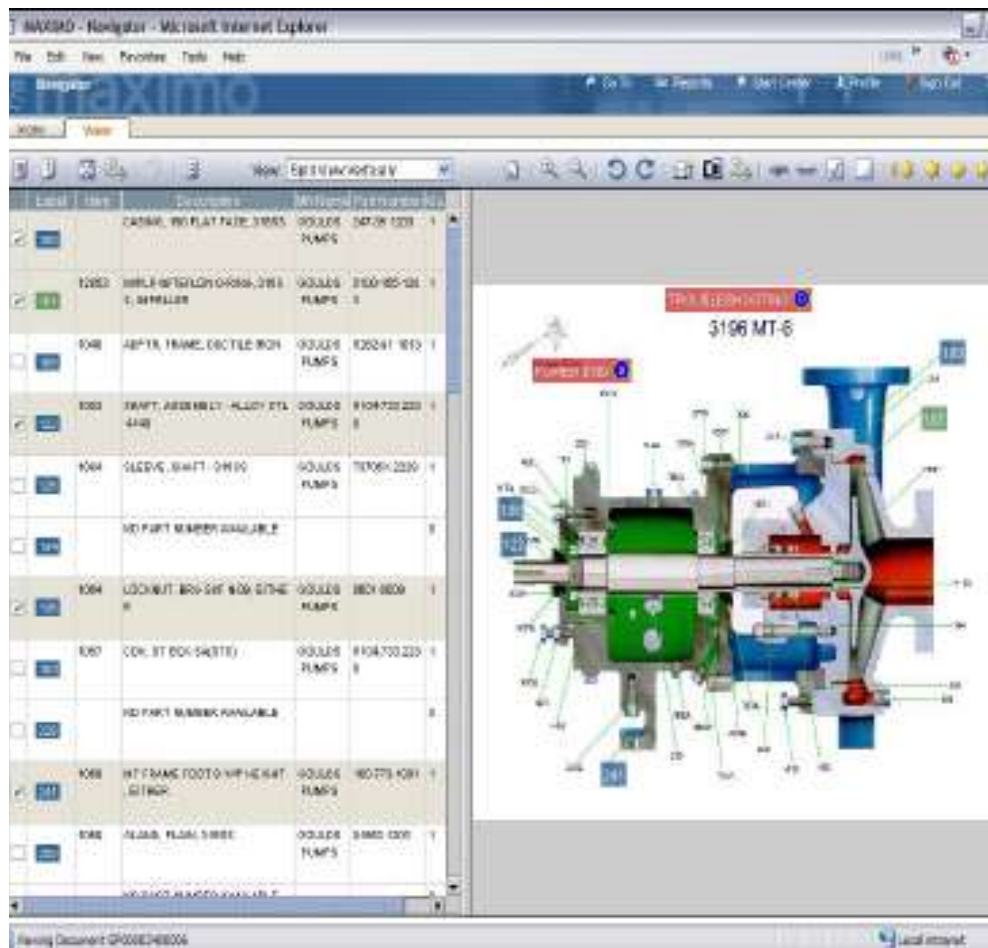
MAXIMO - Navigator - Microsoft Internet Explorer

File Edit View Favorites Tools Help

Navigator maximo

Go To Reports Start Center Profile Sign Out

Viewer

View:

| Label | Item | Description | Mfr | Part number | Qty |
|---|---|---|---|---|---|
| 100 | | CASING, 150 FLAT FACE, 3196S | GOULDS PUMPS | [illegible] | 1 |
| 101 | 12853 | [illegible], IMPELLER | GOULDS PUMPS | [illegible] | 1 |
| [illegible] | 1048 | ADPTR, FRAME, DUCTILE IRON | GOULDS PUMPS | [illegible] | 1 |
| 122 | 1053 | SHAFT, ASSEMBLY - ALLOY STL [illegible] | GOULDS PUMPS | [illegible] | 1 |
| 126 | 1064 | SLEEVE, SHAFT - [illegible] | GOULDS PUMPS | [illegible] | 1 |
| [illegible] | | NO PART NUMBER AVAILABLE | | | 1 |
| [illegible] | 1084 | LOCKNUT, BRG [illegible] | GOULDS PUMPS | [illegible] | 1 |
| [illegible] | 1087 | COV, ST BOX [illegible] | GOULDS PUMPS | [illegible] | 1 |
| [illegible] | | NO PART NUMBER AVAILABLE | | | 1 |
| 241 | 1088 | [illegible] | GOULDS PUMPS | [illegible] | 1 |
| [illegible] | 1089 | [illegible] | GOULDS PUMPS | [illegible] | 1 |
| | | NO PART NUMBER AVAILABLE | | | |

TROUBLESHOOTING

3196 MT-S

Viewing Document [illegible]

Local intranet